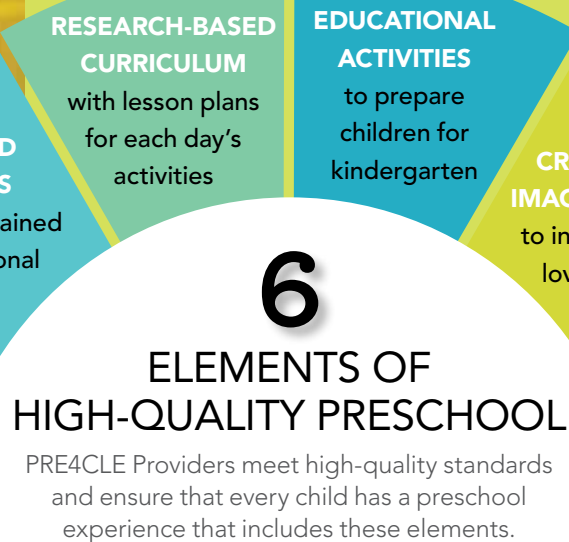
D
S
ained
onal

RESEARCH-BASED CURRICULUM with lesson plans for each day's activities

EDUCATIONAL ACTIVITIES to prepare children for kindergarten

CR
IMAG
to in
lov

6
ELEMENTS OF HIGH-QUALITY PRESCHOOL

PRE4CLE Providers meet high-quality standards and ensure that every child has a preschool experience that includes these elements.